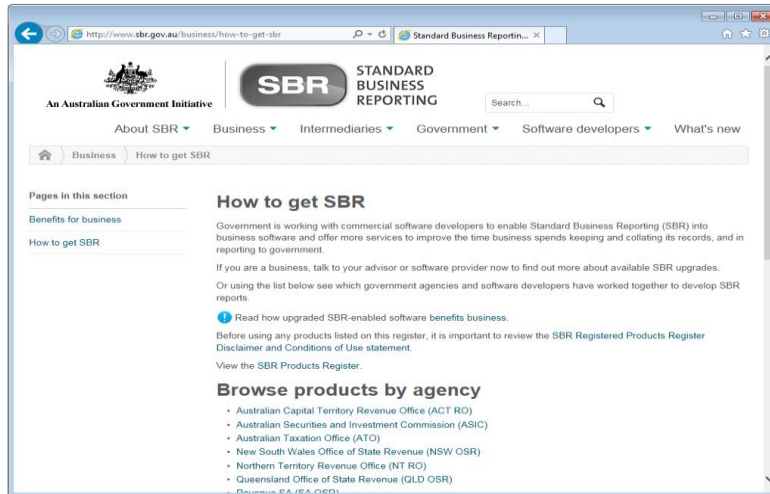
http://www.sbr.gov.au/business/how-to-get-sbr

Standard Business Reportin... ×

An Australian Government Initiative

SBR STANDARD BUSINESS REPORTING

Search...

About SBR ▾ Business ▾ Intermediaries ▾ Government ▾ Software developers ▾ What's new

Business How to get SBR

Pages in this section

Benefits for business

How to get SBR

How to get SBR

Government is working with commercial software developers to enable Standard Business Reporting (SBR) into business software and offer more services to improve the time business spends keeping and collating its records, and in reporting to government.

If you are a business, talk to your advisor or software provider now to find out more about available SBR upgrades.

Or using the list below see which government agencies and software developers have worked together to develop SBR reports.

Read how upgraded SBR-enabled software benefits business.

Before using any products listed on this register, it is important to review the SBR Registered Products Register Disclaimer and Conditions of Use statement.

View the SBR Products Register.

Browse products by agency

- Australian Capital Territory Revenue Office (ACT RO)
- Australian Securities and Investment Commission (ASIC)
- Australian Taxation Office (ATO)
- New South Wales Office of State Revenue (NSW OSR)
- Northern Territory Revenue Office (NT RO)
- Queensland Office of State Revenue (QLD OSR)
- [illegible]